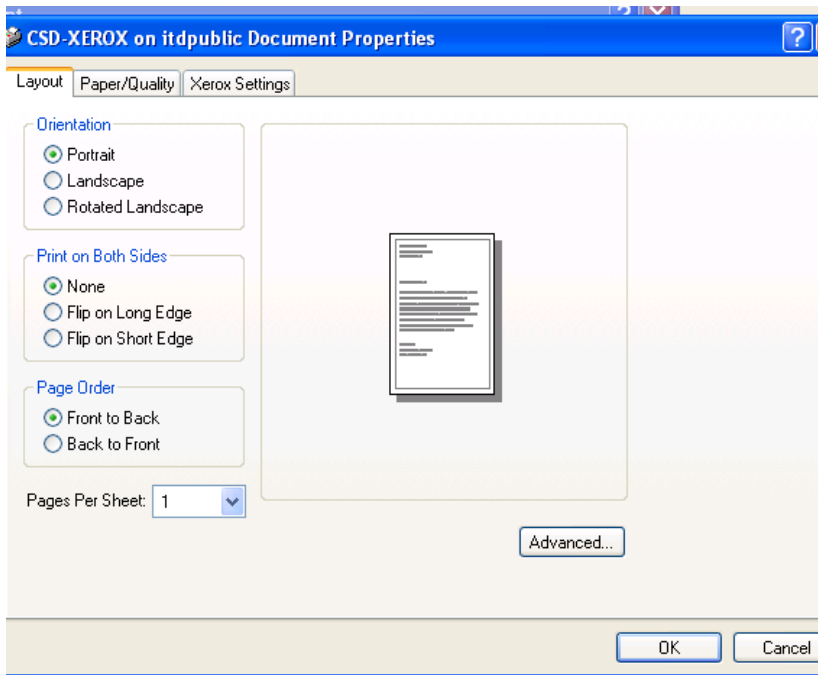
CSD-XEROX on itdpublic Document Properties

?

Layout | Paper/Quality | Xerox Settings

Orientation
Portrait
Landscape
Rotated Landscape

Print on Both Sides
None
Flip on Long Edge
Flip on Short Edge

Page Order
Front to Back
Back to Front

Pages Per Sheet: 1

Advanced...

OK
Cancel